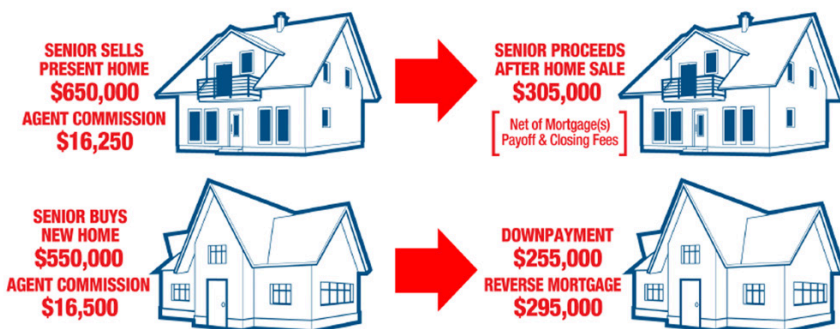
SENIOR SELLS PRESENT HOME
$650,000
AGENT COMMISSION
$16,250

SENIOR PROCEEDS AFTER HOME SALE
$305,000
Net of Mortgage(s) Payoff & Closing Fees

SENIOR BUYS NEW HOME
$550,000
AGENT COMMISSION
$16,500

DOWNPAYMENT
$255,000
REVERSE MORTGAGE
$295,000